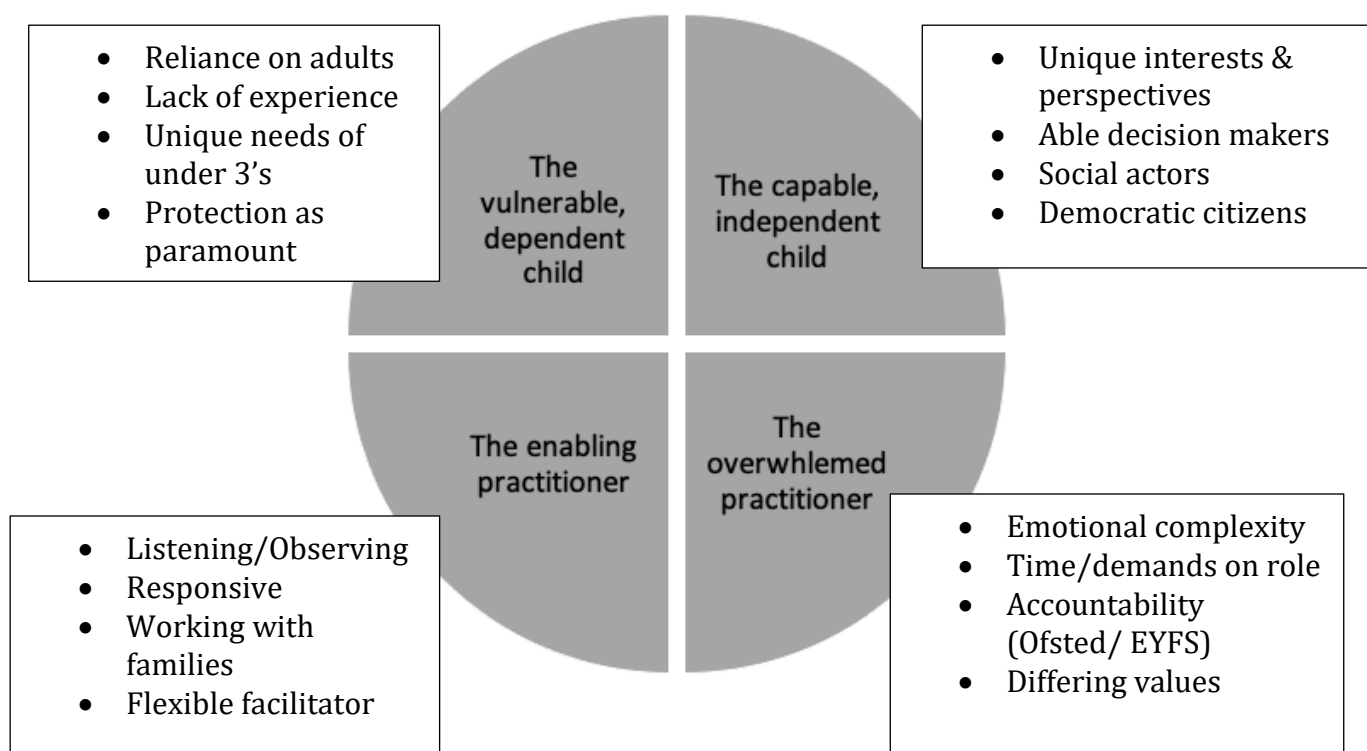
- Reliance on adults
- Lack of experience
- Unique needs of under 3's
- Protection as paramount

The vulnerable, dependent child

The capable, independent child

- Unique interests & perspectives
- Able decision makers
- Social actors
- Democratic citizens

The enabling practitioner

The overwhlemed practitioner

- Listening/Observing
- Responsive
- Working with families
- Flexible facilitator

- Emotional complexity
- Time/demands on role
- Accountability (Ofsted/ EYFS)
- Differing values